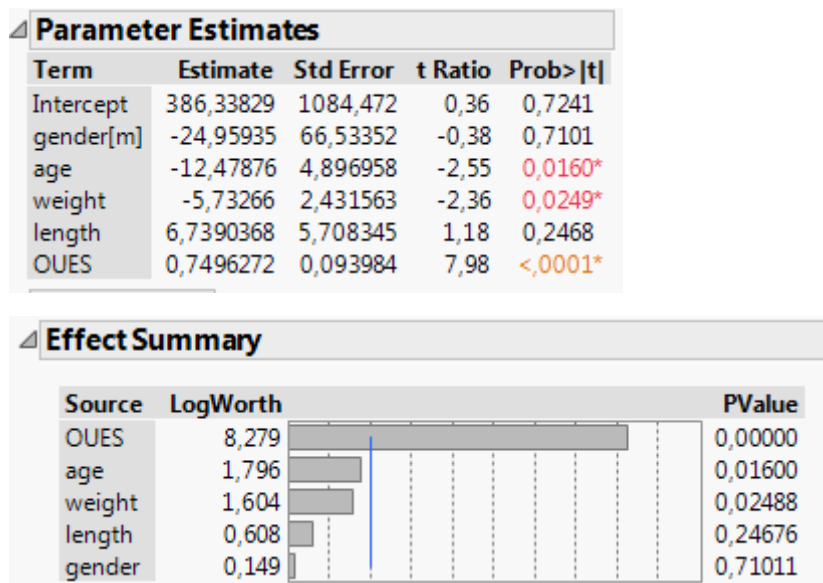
Parameter Estimates

| Term | Estimate | Std Error | t Ratio | Prob>\|t\| |
|---|---|---|---|---|
| Intercept | 386,33829 | 1084,472 | 0,36 | 0,7241 |
| gender[m] | -24,95935 | 66,53352 | -0,38 | 0,7101 |
| age | -12,47876 | 4,896958 | -2,55 | 0,0160* |
| weight | -5,73266 | 2,431563 | -2,36 | 0,0249* |
| length | 6,7390368 | 5,708345 | 1,18 | 0,2468 |
| OUES | 0,7496272 | 0,093984 | 7,98 | <,0001* |

Effect Summary

| Source | LogWorth | PValue |
|---|---|---|
| OUES | 8,279 | 0,00000 |
| age | 1,796 | 0,01600 |
| weight | 1,604 | 0,02488 |
| length | 0,608 | 0,24676 |
| gender | 0,149 | 0,71011 |